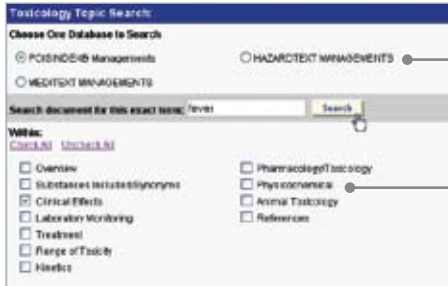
Toxicology Topic Search:

Choose One Database to Search

POISINDEX® Managements

HAZARDTEXT MANAGEMENTS

MEDITEXT MANAGEMENTS

Search document for this exact term: fever

Search

Within:

Check All Uncheck All

Overview

Substances Included/Synonyms

Clinical Effects

Laboratory Monitoring

Treatment

Range of Toxicity

Kinetics

Pharmacology/Toxicology

Physicochemical

Animal Toxicology

References